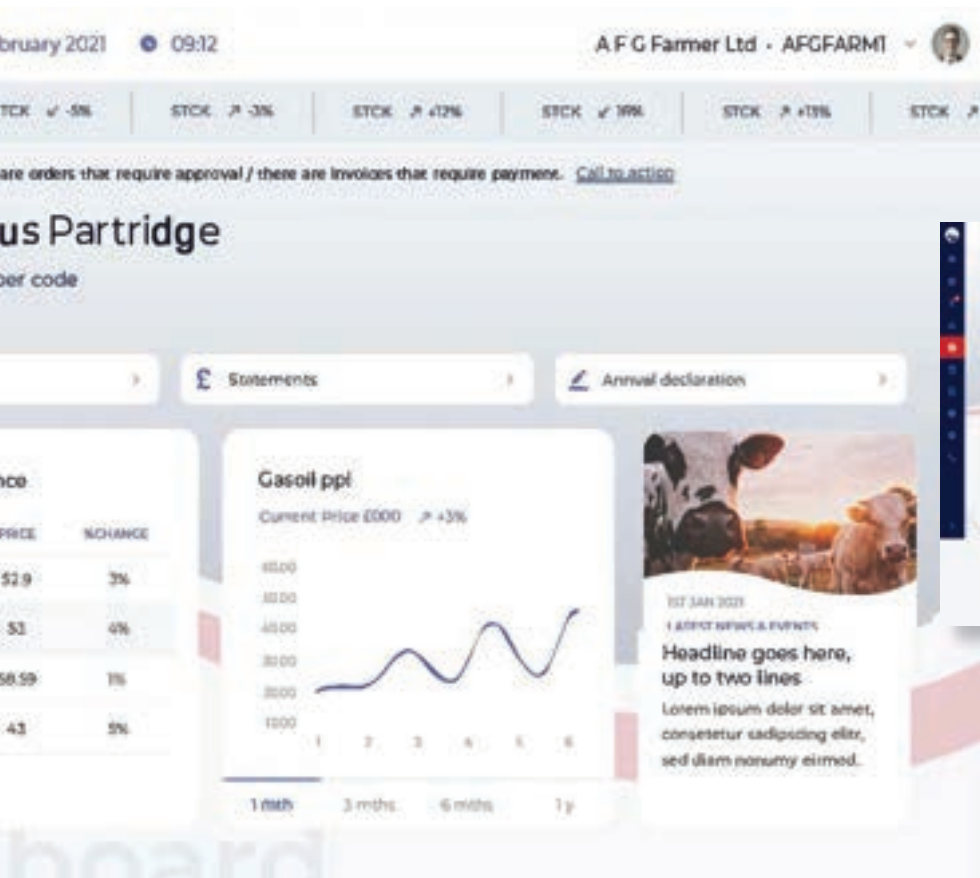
bruary 2021 09:12

A F G Farmer Ltd · AFGFARM1

STCK ↙ -5% | STCK ↗ -3% | STCK ↗ +12% | STCK ↙ 19% | STCK ↗ +13% | STCK ↗

are orders that require approval / there are invoices that require payment. Call to action

us Partridge

ber code

£ Statements

Annual declaration

nce

| PRICE | %CHANGE |
|---|---|
| 52.9 | 3% |
| 53 | 4% |
| 58.59 | 1% |
| 43 | 5% |

Gasoil ppl

Current Price £000 ↗ +3%

60.00
50.00
40.00
30.00
20.00
10.00

1 2 3 4 5 6

1 mth 3 mths 6 mths 1 y

1ST JAN 2021

LATEST NEWS & EVENTS

Headline goes here, up to two lines

Lorem ipsum dolor sit amet, consetetur sadipscing elitr, sed diam nonumy eirmod.

board